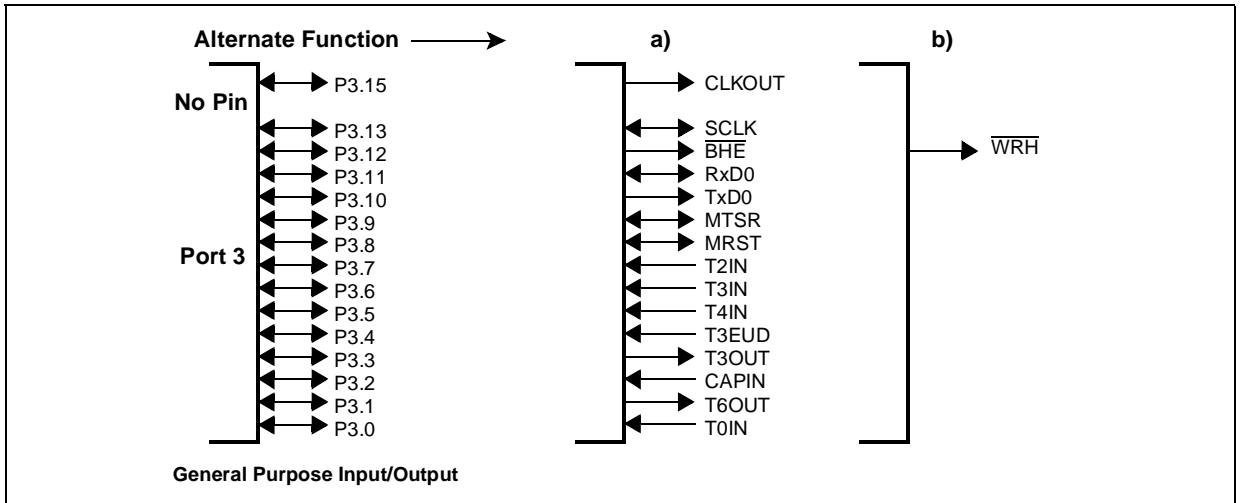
Alternate Function

a)

b)

No Pin

Port 3

P3.15
P3.13
P3.12
P3.11
P3.10
P3.9
P3.8
P3.7
P3.6
P3.5
P3.4
P3.3
P3.2
P3.1
P3.0

CLKOUT
SCLK
$\overline{BHE}$
RxD0
TxD0
MTSR
MRST
T2IN
T3IN
T4IN
T3EUD
T3OUT
CAPIN
T6OUT
T0IN

$\overline{WRH}$

General Purpose Input/Output